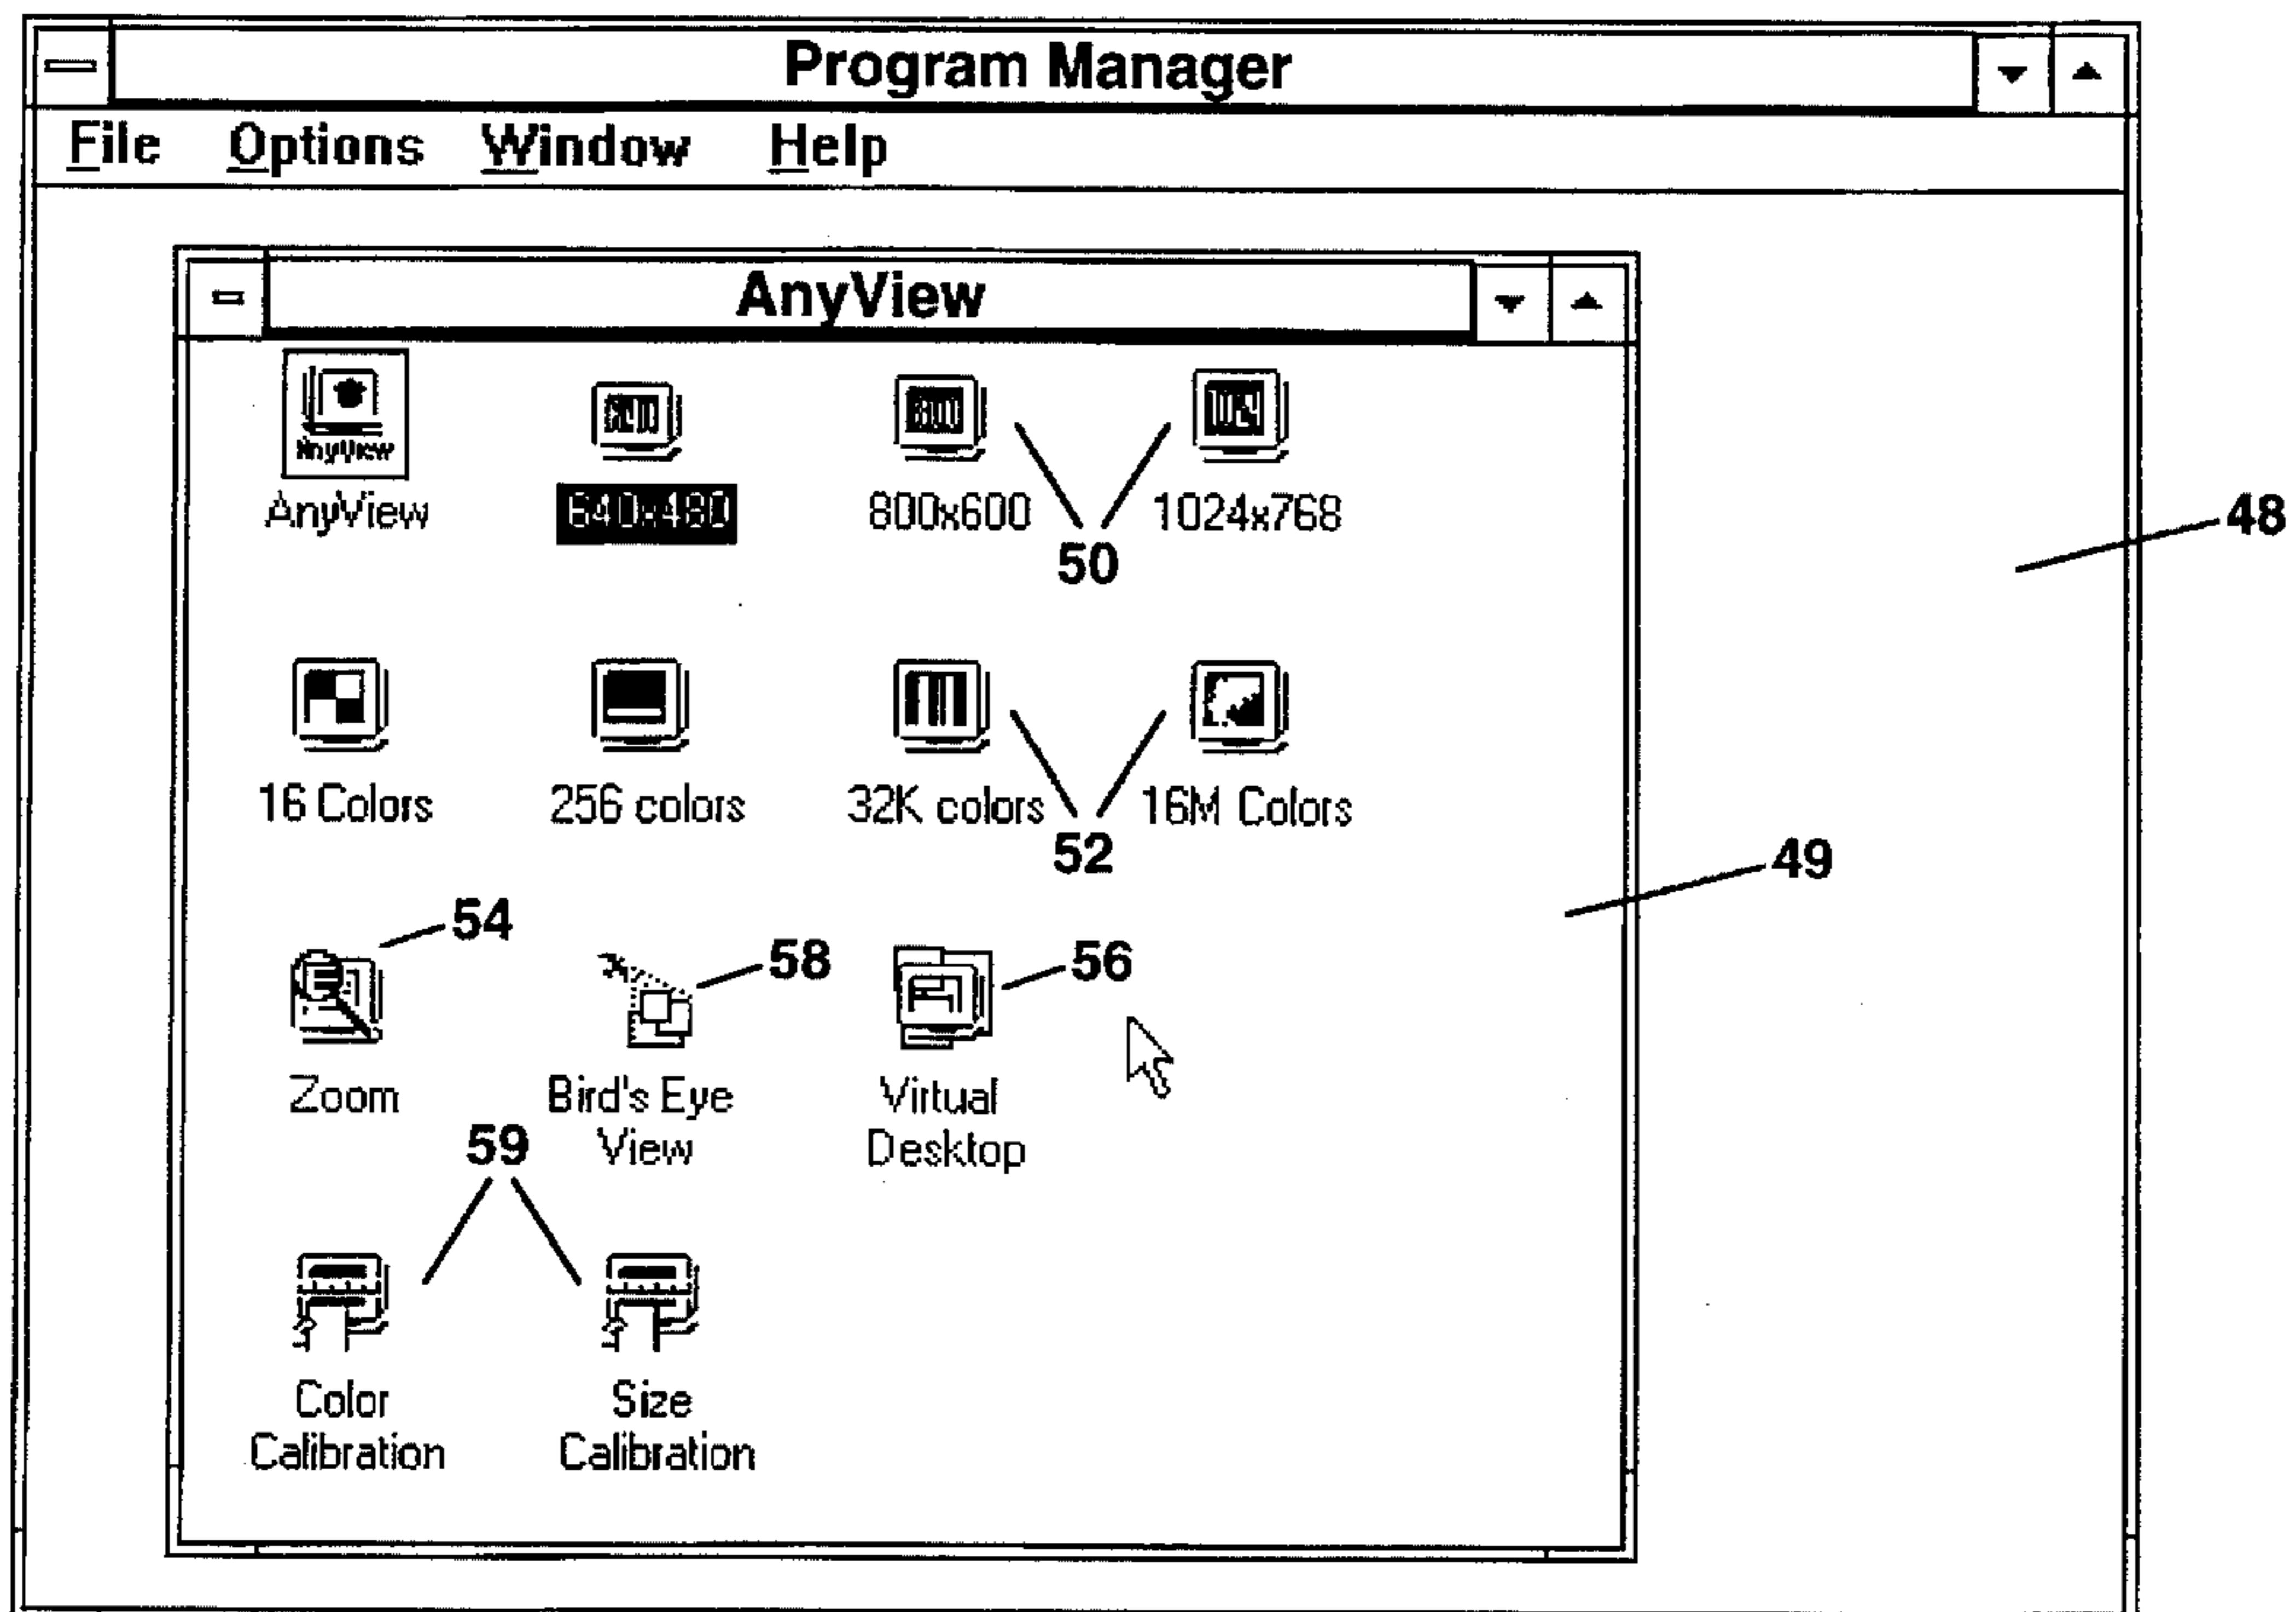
Program Manager

File Options Window Help

AnyView

AnyView

AnyView 640x480 800x600 1024x768

50

48

16 Colors 256 colors 32K colors 16M Colors

52

49

54 58 56

Zoom Bird's Eye View Virtual Desktop

59

Color Calibration Size Calibration